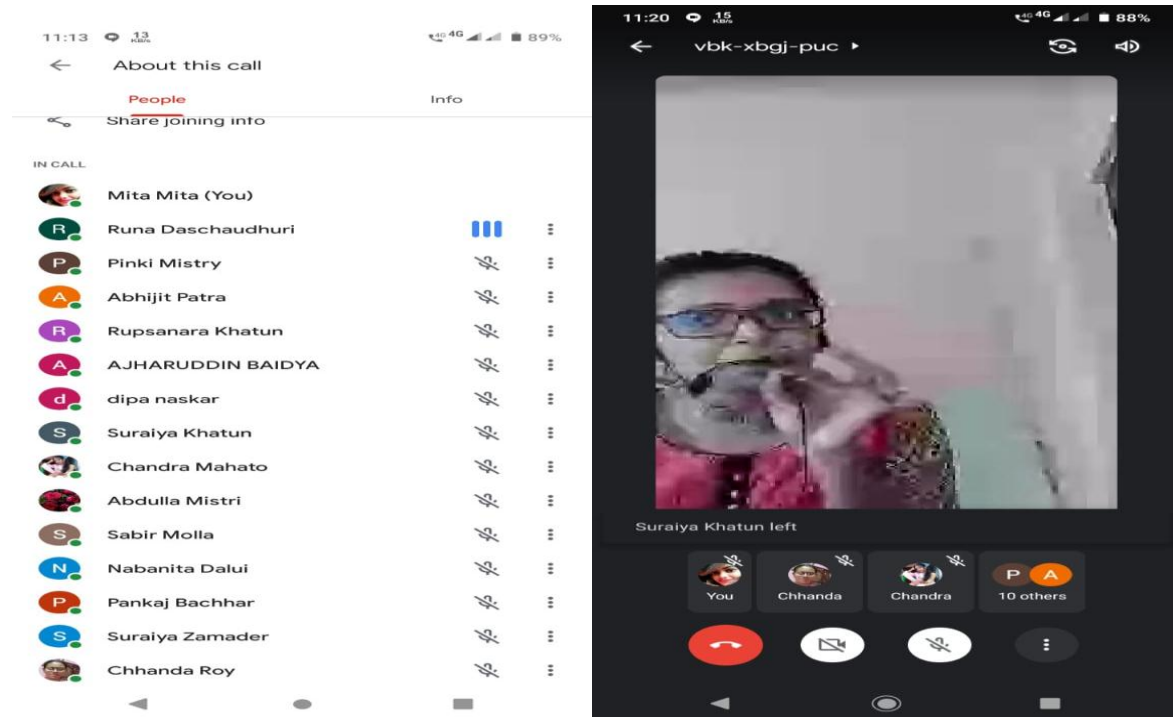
11:13 13 KB/s 4G 89%

About this call

People

Info

Share joining info

IN CALL

Mita Mita (You)

R Runa Daschaudhuri

P Pinki Mistry

A Abhijit Patra

R Rupsanara Khatun

A AJHARUDDIN BAIDYA

d dipa naskar

S Suraiya Khatun

Chandra Mahato

Abdulla Mistri

S Sabir Molla

N Nabanita Dalui

P Pankaj Bachhar

S Suraiya Zamader

Chhanda Roy

11:20 15 KB/s 4G 88%

vbk-xbgj-puc

Suraiya Khatun left

You

Chhanda

Chandra

P A 10 others